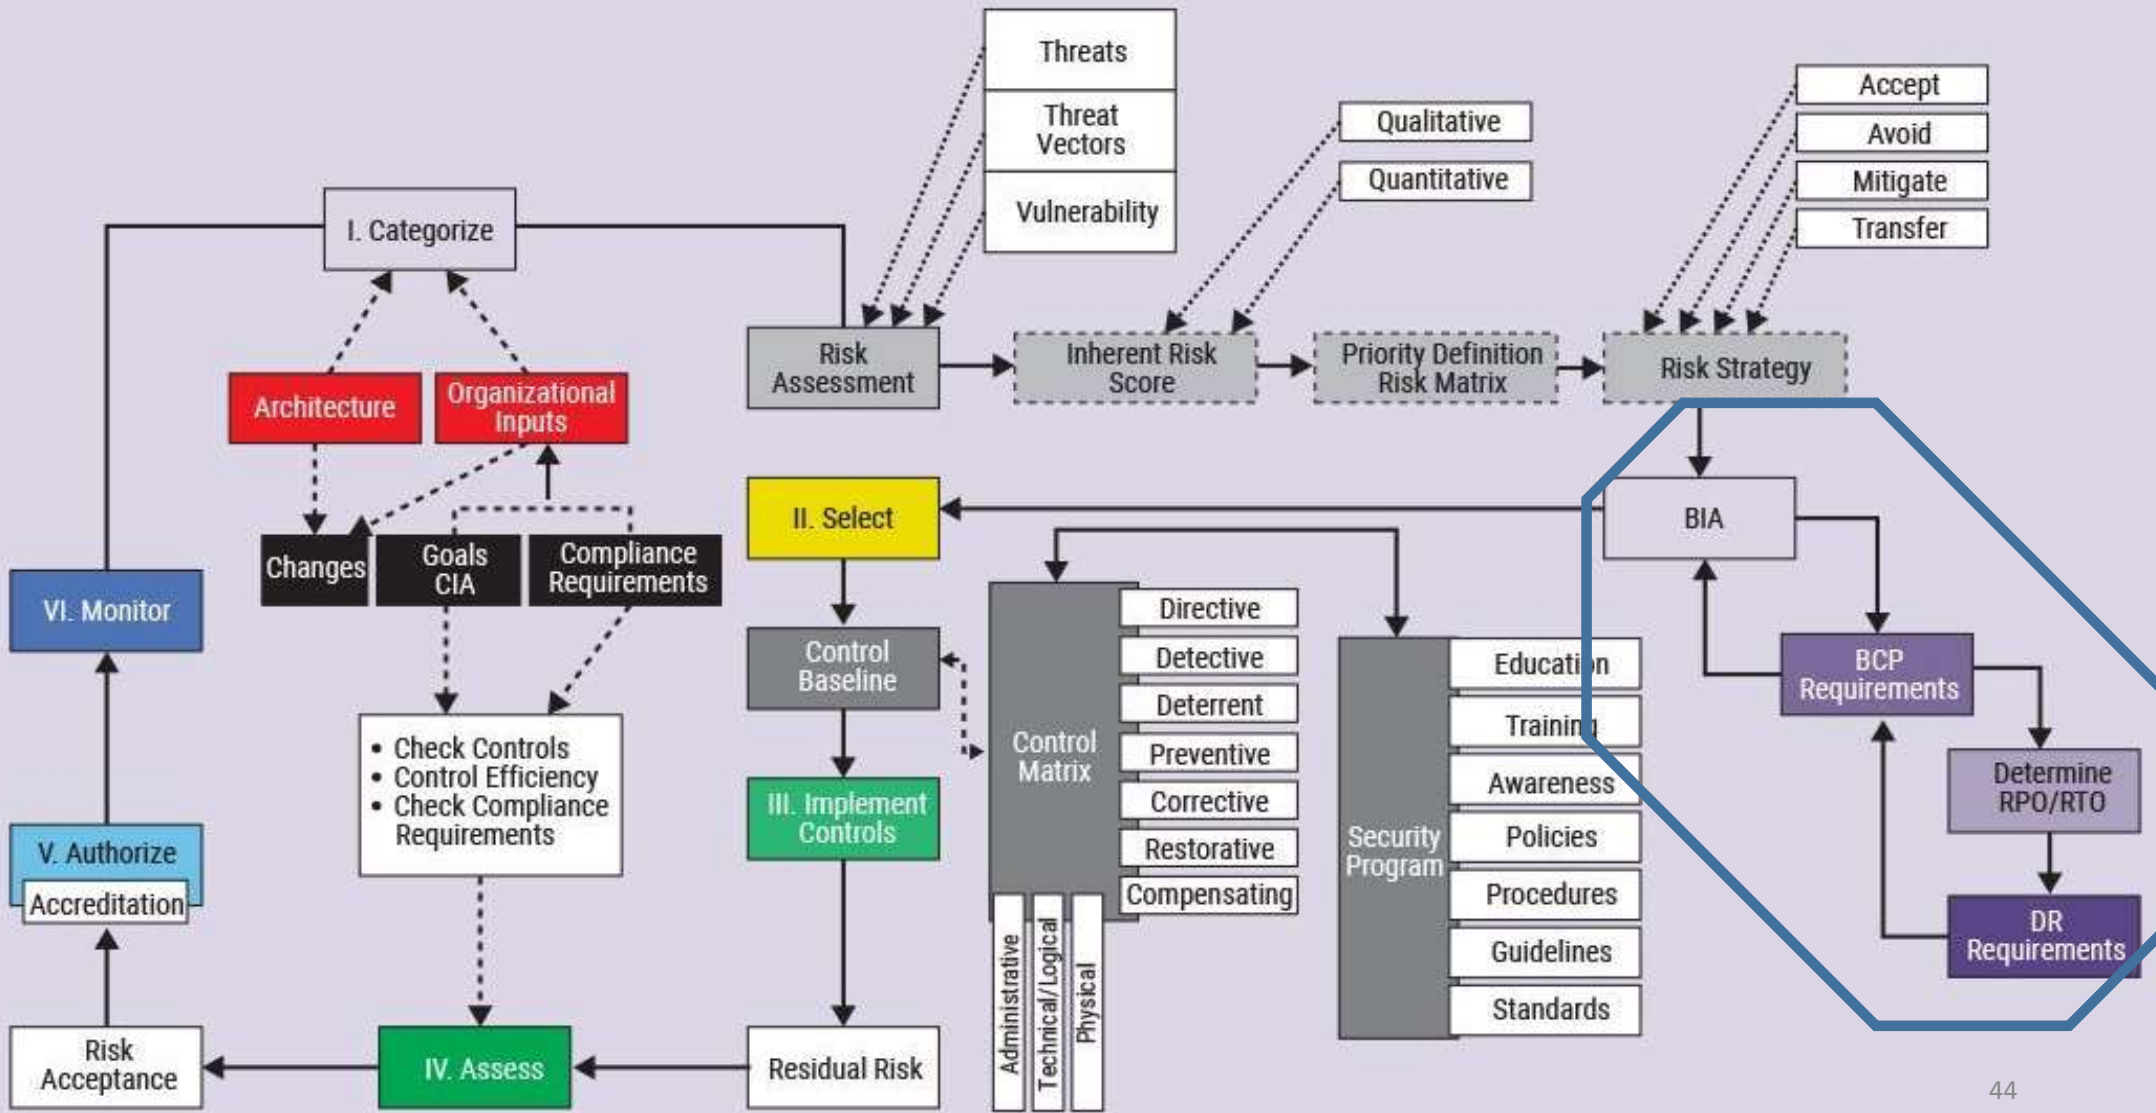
Threats

Threat Vectors

Vulnerability

Qualitative

Quantitative

Accept

Avoid

Mitigate

Transfer

I. Categorize

Risk Assessment

Inherent Risk Score

Priority Definition Risk Matrix

Risk Strategy

Architecture

Organizational Inputs

Changes

Goals CIA

Compliance Requirements

II. Select

BIA

VI. Monitor

Control Baseline

Control Matrix

Directive

Detective

Deterrent

Preventive

Corrective

Restorative

Compensating

Administrative

Technical/Logical

Physical

Security Program

Education

Training

Awareness

Policies

Procedures

Guidelines

Standards

BCP Requirements

Determine RPO/RTO

DR Requirements

• Check Controls
• Control Efficiency
• Check Compliance Requirements

III. Implement Controls

V. Authorize

Accreditation

Risk Acceptance

IV. Assess

Residual Risk

44